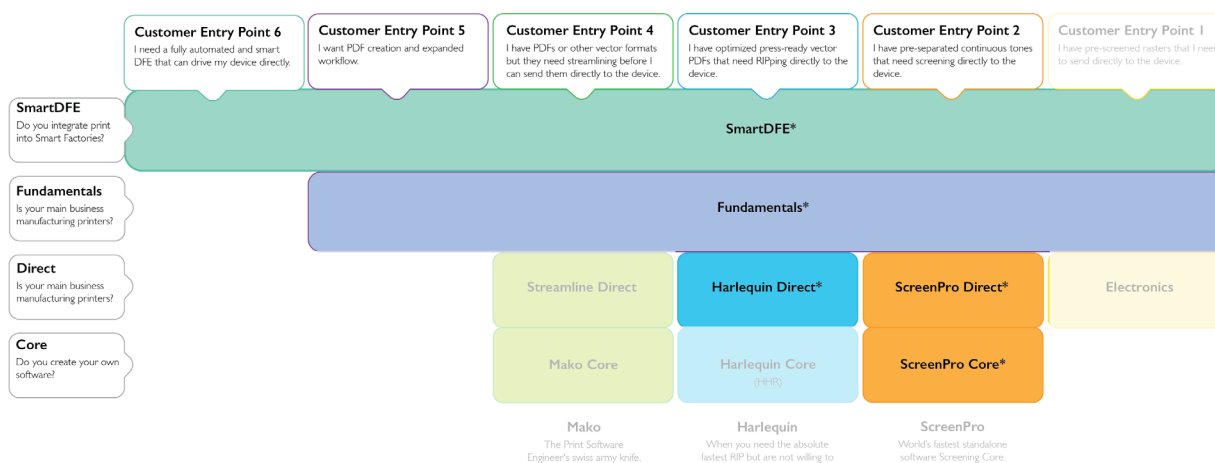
Customer Entry Point 6
I need a fully automated and smart DFE that can drive my device directly.

Customer Entry Point 5
I want PDF creation and expanded workflow.

Customer Entry Point 4
I have PDFs or other vector formats but they need streamlining before I can send them directly to the device.

Customer Entry Point 3
I have optimized press-ready vector PDFs that need RIPping directly to the device.

Customer Entry Point 2
I have pre-separated continuous tones that need screening directly to the device.

Customer Entry Point 1
I have pre-screened rasters that I need to send directly to the device.

SmartDFE
Do you integrate print into Smart Factories?

SmartDFE*

Fundamentals
Is your main business manufacturing printers?

Fundamentals*

Direct
Is your main business manufacturing printers?

Streamline Direct

Harlequin Direct*

ScreenPro Direct*

Electronics

Core
Do you create your own software?

Mako Core

Harlequin Core
(HHR)

ScreenPro Core*

Mako
The Print Software Engineer's swiss army knife.

Harlequin
When you need the absolute fastest RIP but are not willing to

ScreenPro
World's fastest standalone software Screening Core.